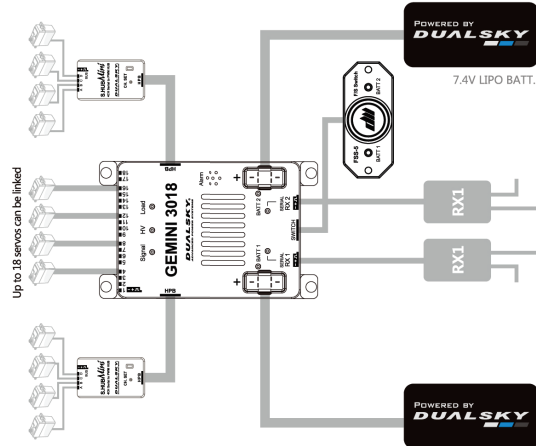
POWERED BY
DUALSKY

7.4V LIPO BATT.

FS Switch
BATT 2
FSS-5
BATT 1

Up to 18 servos can be linked

HPB
Alarm
Load
HV
Signal
GEMINI 3018
DUALSKY
BATT 2
RX 2
SWITCH
BATT 1
RX 1
HPB

RX1
RX1

POWERED BY
DUALSKY